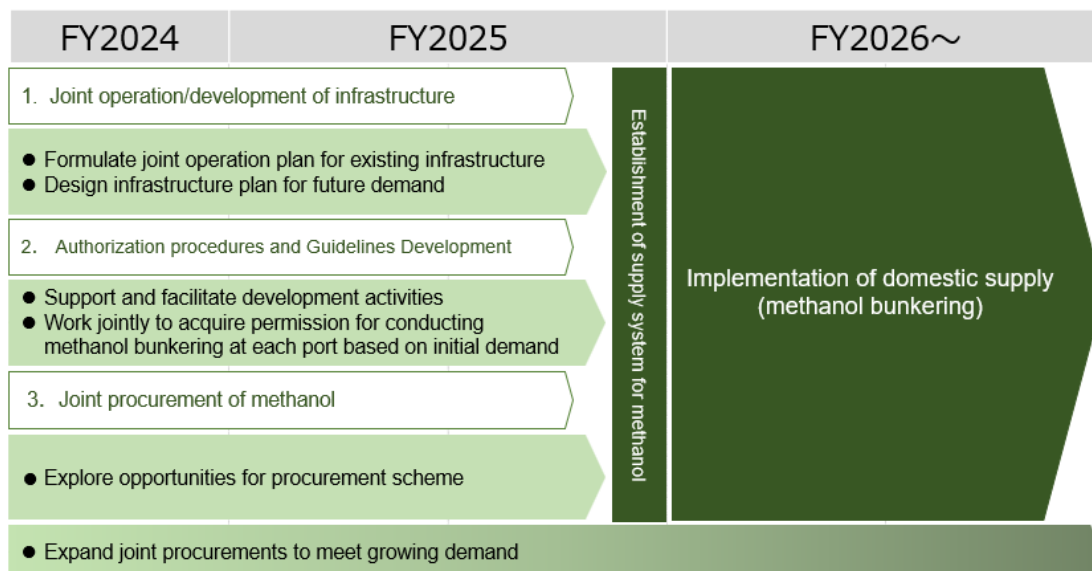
FY2024

FY2025

FY2026～

1. Joint operation/development of infrastructure

● Formulate joint operation plan for existing infrastructure
● Design infrastructure plan for future demand

2. Authorization procedures and Guidelines Development

● Support and facilitate development activities
● Work jointly to acquire permission for conducting methanol bunkering at each port based on initial demand

3. Joint procurement of methanol

● Explore opportunities for procurement scheme

Establishment of supply system for methanol

Implementation of domestic supply (methanol bunkering)

● Expand joint procurements to meet growing demand